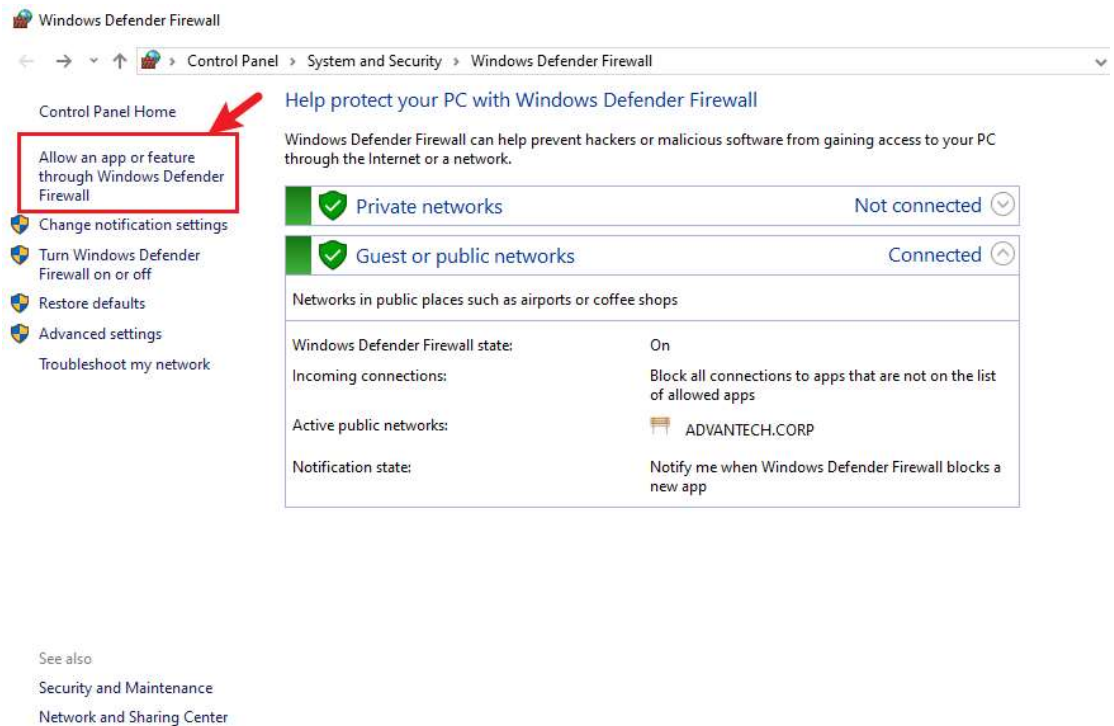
Windows Defender Firewall

Control Panel > System and Security > Windows Defender Firewall

Control Panel Home

Allow an app or feature through Windows Defender Firewall

Change notification settings

Turn Windows Defender Firewall on or off

Restore defaults

Advanced settings

Troubleshoot my network

Help protect your PC with Windows Defender Firewall

Windows Defender Firewall can help prevent hackers or malicious software from gaining access to your PC through the Internet or a network.

Private networks Not connected

Guest or public networks Connected

Networks in public places such as airports or coffee shops

| | |
|---|---|
| Windows Defender Firewall state: | On |
| Incoming connections: | Block all connections to apps that are not on the list of allowed apps |
| Active public networks: | ADVANTECH.CORP |
| Notification state: | Notify me when Windows Defender Firewall blocks a new app |

See also

Security and Maintenance

Network and Sharing Center